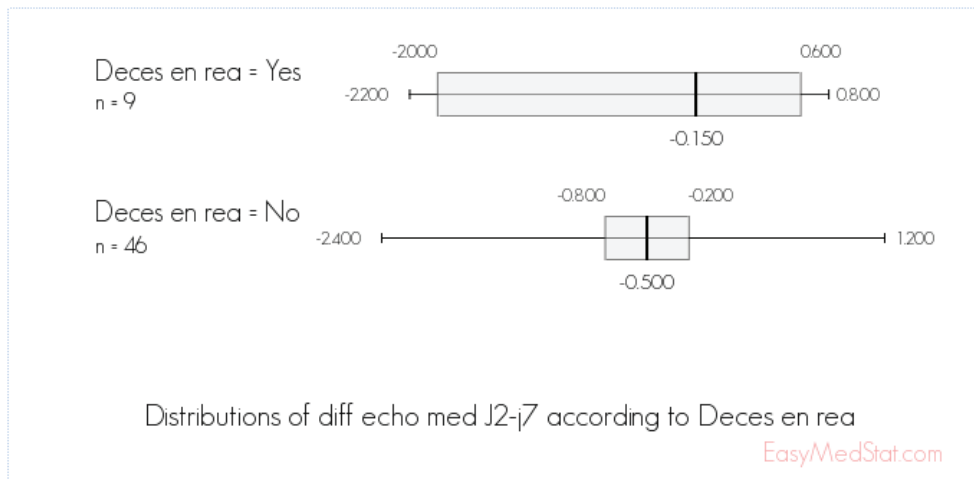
Deces en rea = Yes
n = 9

-2000

0.600

-2200

0.800

-0.150

Deces en rea = No
n = 46

-0.800

-0.200

-2.400

1.200

-0.500

Distributions of diff echo med J2-j7 according to Deces en rea

EasyMedStat.com